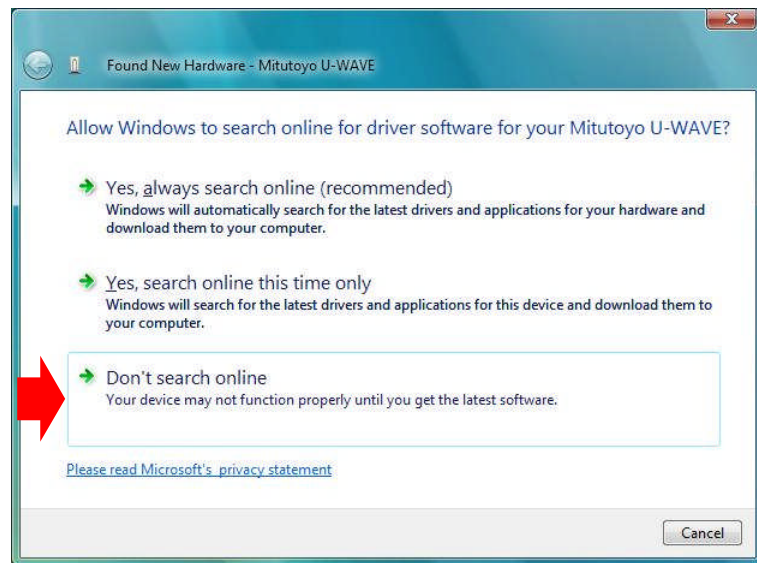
Found New Hardware - Mitutoyo U-WAVE

Allow Windows to search online for driver software for your Mitutoyo U-WAVE?

Yes, always search online (recommended)
Windows will automatically search for the latest drivers and applications for your hardware and download them to your computer.

Yes, search online this time only
Windows will search for the latest drivers and applications for this device and download them to your computer.

Don't search online
Your device may not function properly until you get the latest software.

Please read Microsoft's privacy statement

Cancel